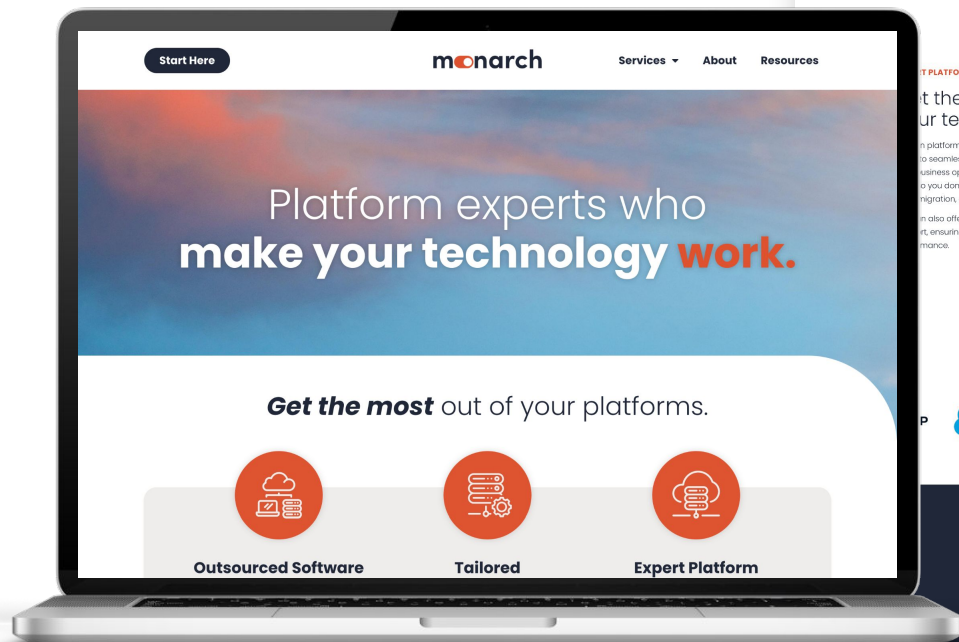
Start Here

monarch

Services About Resources

Platform experts who
make your technology work.

Get the most out of your platforms.

Outsourced Software

Tailored

Expert Platform

T PLATFO

t the
ur te

n platform
o seamle
usiness o
o you don
migration,

n also offe
rt, ensurin
mance.

P